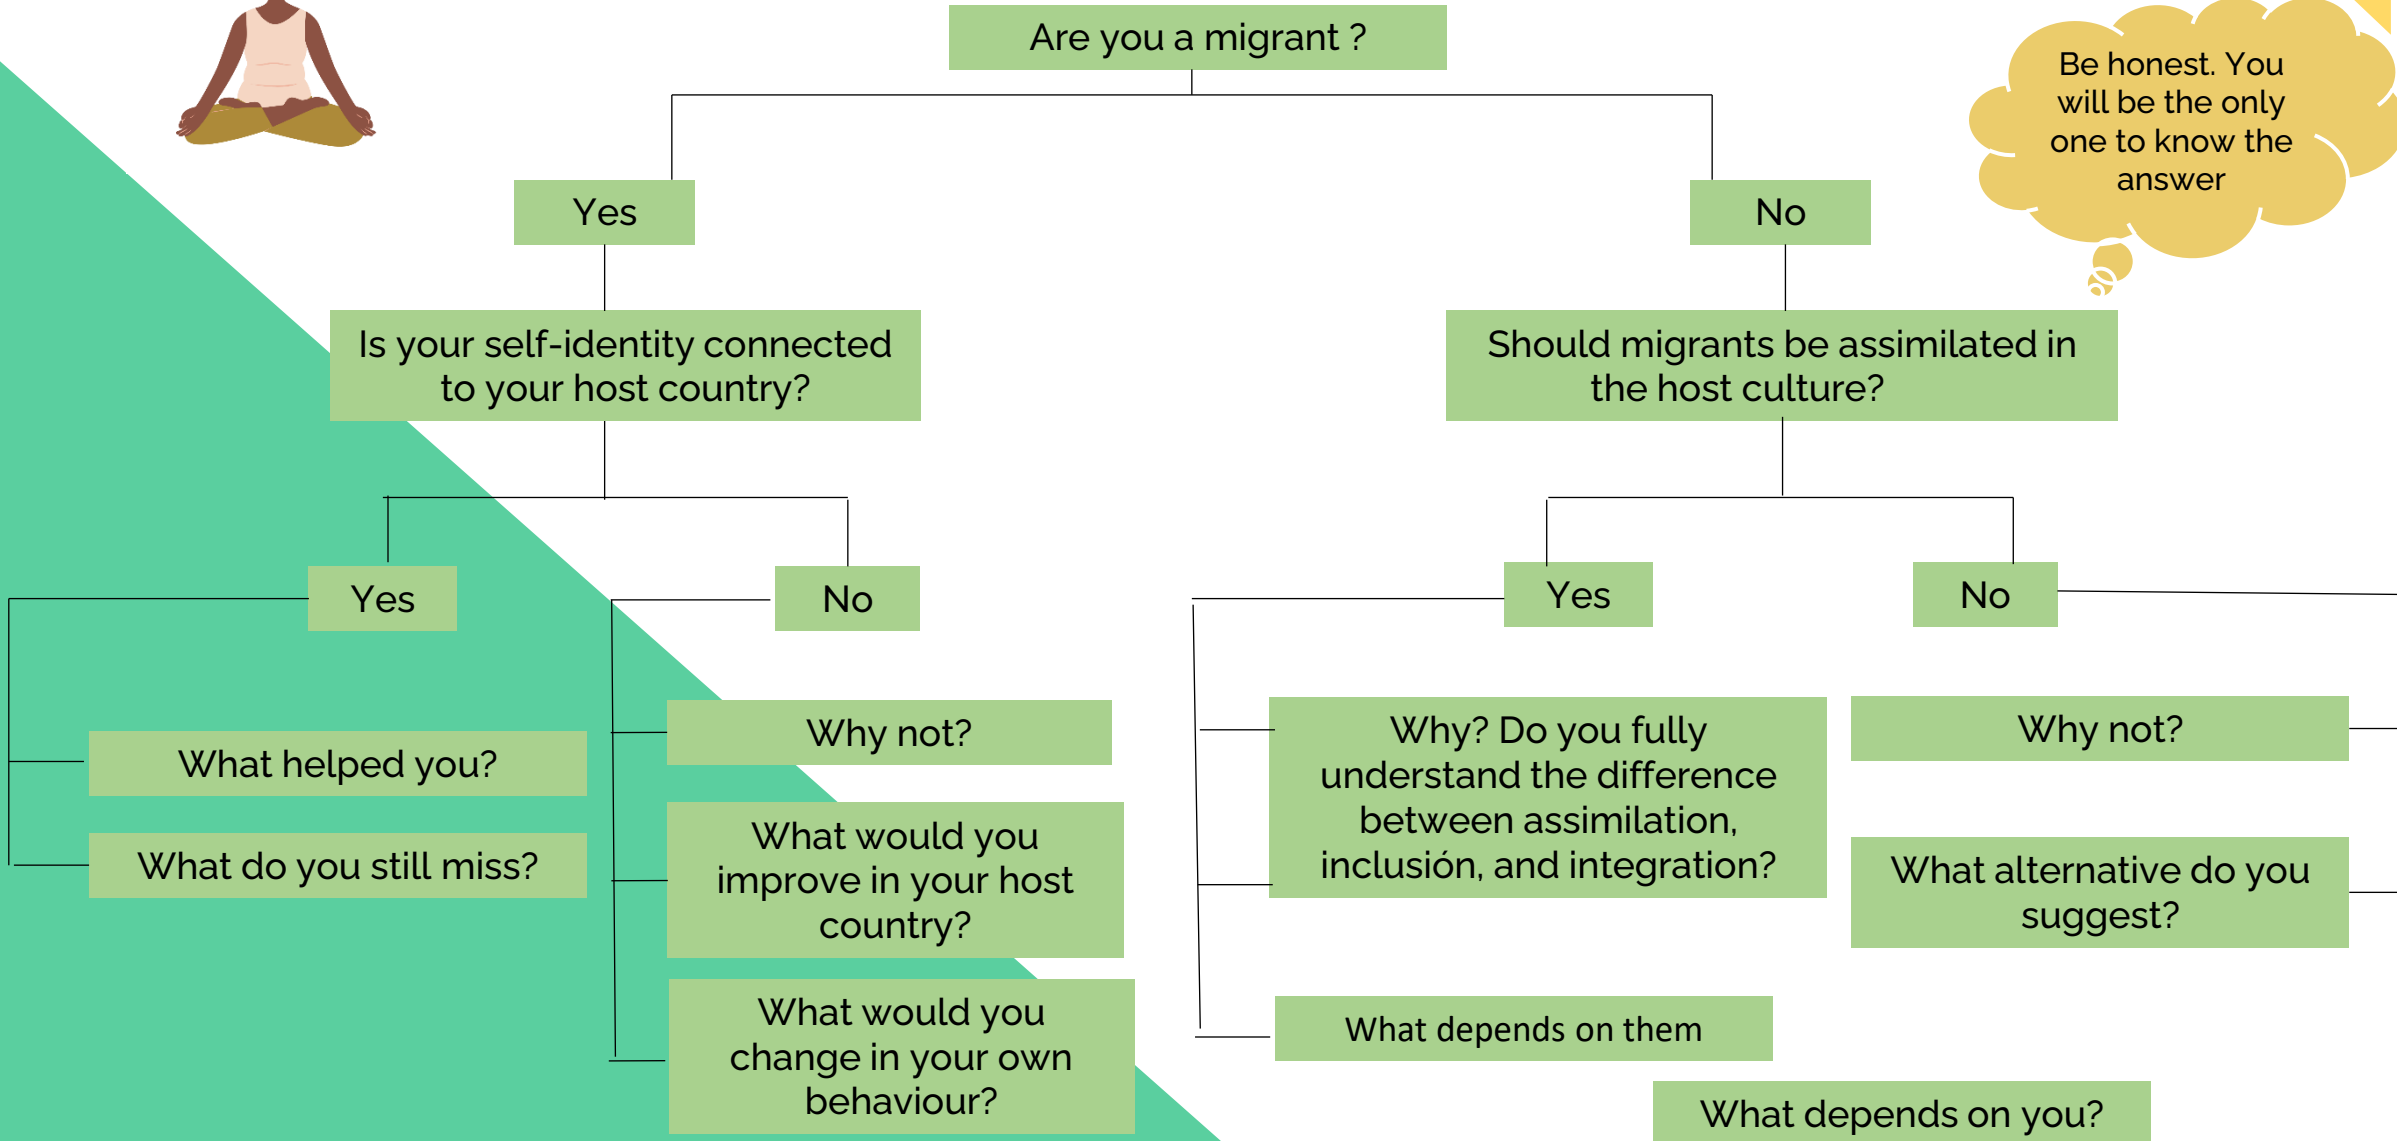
Are you a migrant ?

Be honest. You will be the only one to know the answer

Yes

No

Is your self-identity connected to your host country?

Should migrants be assimilated in the host culture?

Yes

No

Yes

No

What helped you?

What do you still miss?

Why not?

What would you improve in your host country?

What would you change in your own behaviour?

Why? Do you fully understand the difference between assimilation, inclusión, and integration?

What depends on them

Why not?

What alternative do you suggest?

What depends on you?